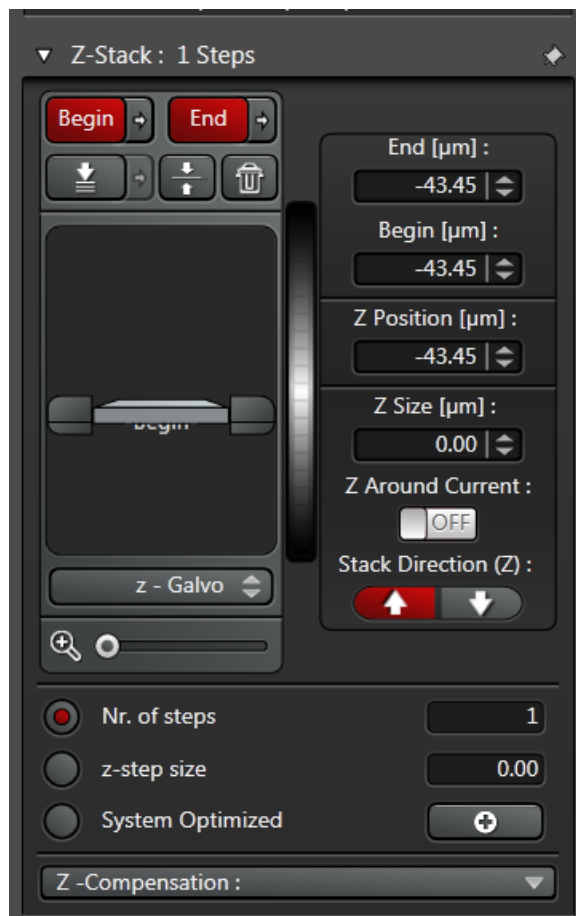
Z-Stack : 1 Steps

Begin
End

Begin

z - Galvo

End [µm] :
-43.45
Begin [µm] :
-43.45
Z Position [µm] :
-43.45
Z Size [µm] :
0.00
Z Around Current :
OFF
Stack Direction (Z) :

Nr. of steps
1
z-step size
0.00
System Optimized

Z -Compensation :